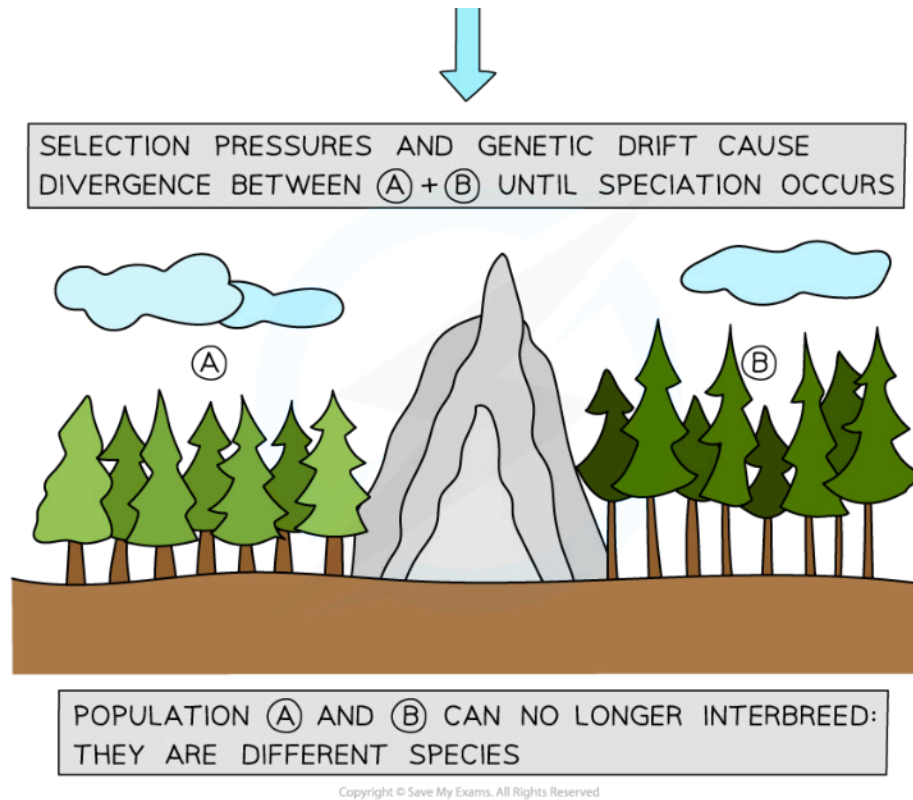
SELECTION PRESSURES AND GENETIC DRIFT CAUSE DIVERGENCE BETWEEN Ⓐ + Ⓑ UNTIL SPECIATION OCCURS

Ⓐ

Ⓑ

POPULATION Ⓐ AND Ⓑ CAN NO LONGER INTERBREED: THEY ARE DIFFERENT SPECIES

Copyright © Save My Exams. All Rights Reserved